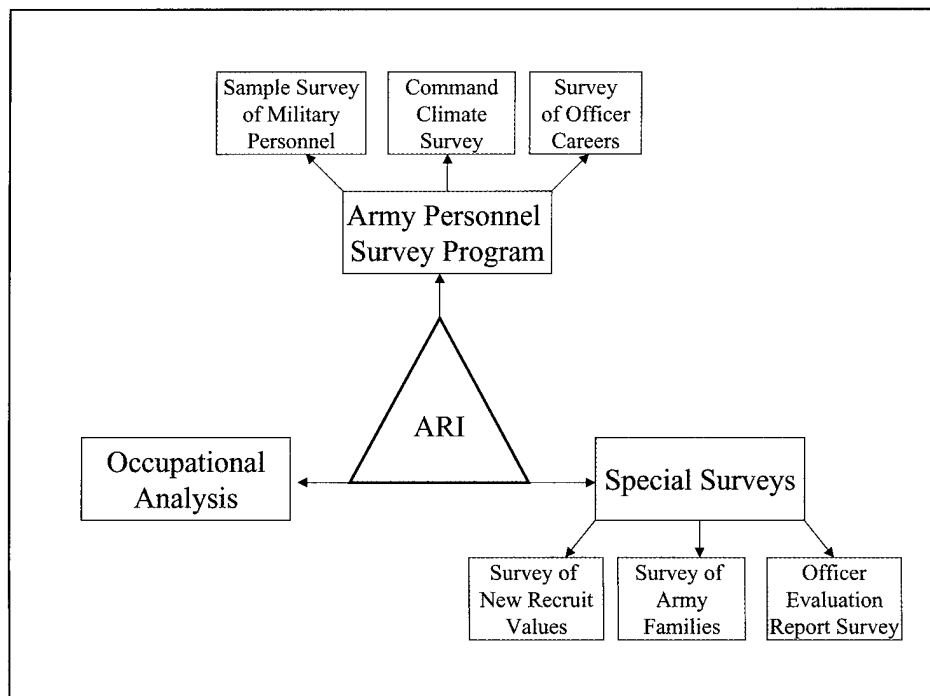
Sample Survey of Military Personnel

Command Climate Survey

Survey of Officer Careers

Army Personnel Survey Program

ARI

Occupational Analysis

Special Surveys

Survey of New Recruit Values

Survey of Army Families

Officer Evaluation Report Survey